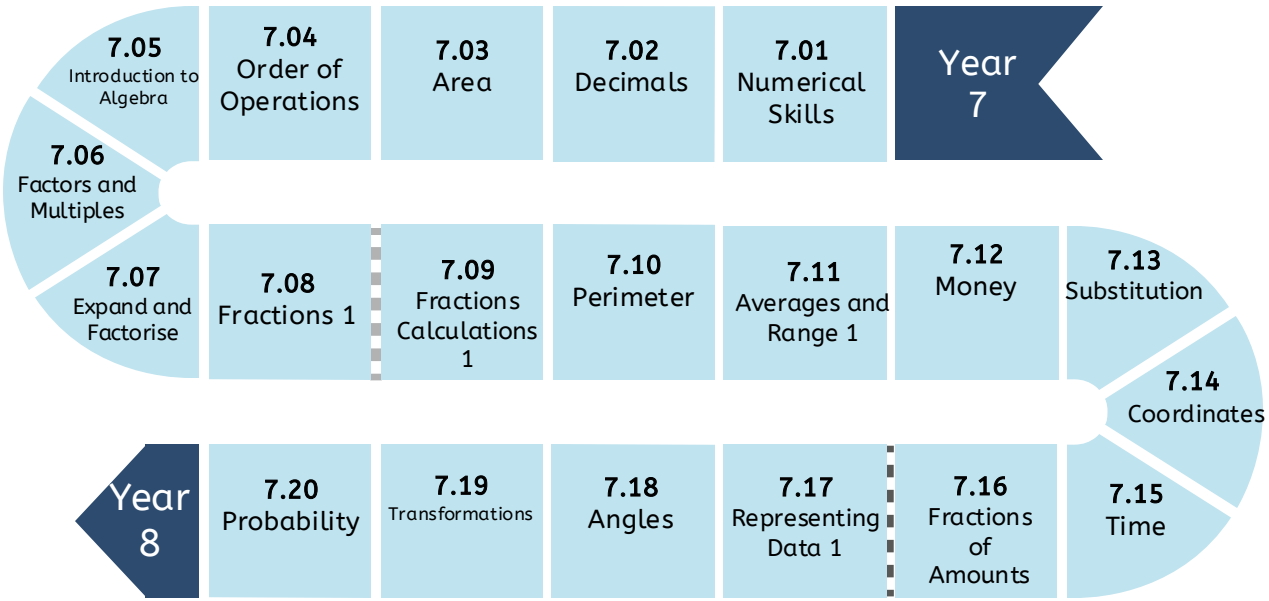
Year 7

7.01 Numerical Skills

7.02 Decimals

7.03 Area

7.04 Order of Operations

7.05 Introduction to Algebra

7.06 Factors and Multiples

7.07 Expand and Factorise

7.08 Fractions 1

7.09 Fractions Calculations 1

7.10 Perimeter

7.11 Averages and Range 1

7.12 Money

7.13 Substitution

7.14 Coordinates

7.15 Time

7.16 Fractions of Amounts

7.17 Representing Data 1

7.18 Angles

7.19 Transformations

7.20 Probability

Year 8